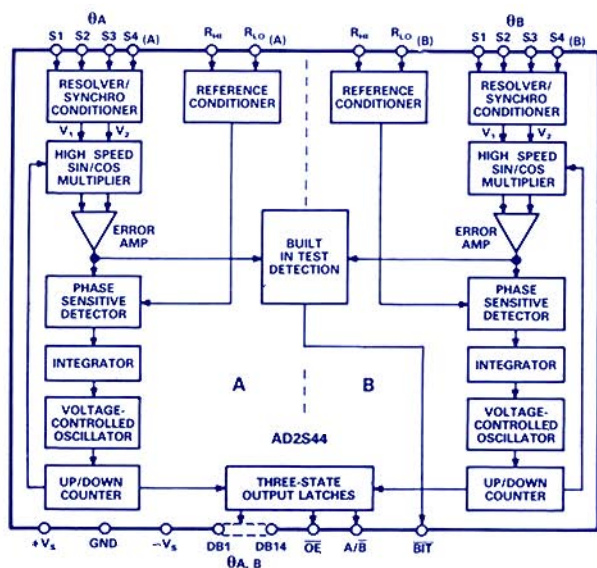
$\theta A$

S1 S2 S3 S4 (A)

$R_{HI}$ $R_{LO}$ (A)

$R_{HI}$ $R_{LO}$ (B)

$\theta B$

S1 S2 S3 S4 (B)

RESOLVER/ SYNCHRO CONDITIONER

REFERENCE CONDITIONER

REFERENCE CONDITIONER

RESOLVER/ SYNCHRO CONDITIONER

$V_1$ $V_2$

$V_1$ $V_2$

HIGH SPEED SIN/COS MULTIPLIER

HIGH SPEED SIN/COS MULTIPLIER

ERROR AMP

BUILT IN TEST DETECTION

ERROR AMP

PHASE SENSITIVE DETECTOR

PHASE SENSITIVE DETECTOR

INTEGRATOR

INTEGRATOR

A

B

VOLTAGE-CONTROLLED OSCILLATOR

AD2S44

VOLTAGE-CONTROLLED OSCILLATOR

UP/DOWN COUNTER

THREE-STATE OUTPUT LATCHES

UP/DOWN COUNTER

$+V_S$ GND $-V_S$ DB1 DB14 $\overline{OE}$ $A/\overline{B}$ $\overline{BIT}$

$\theta A, B$